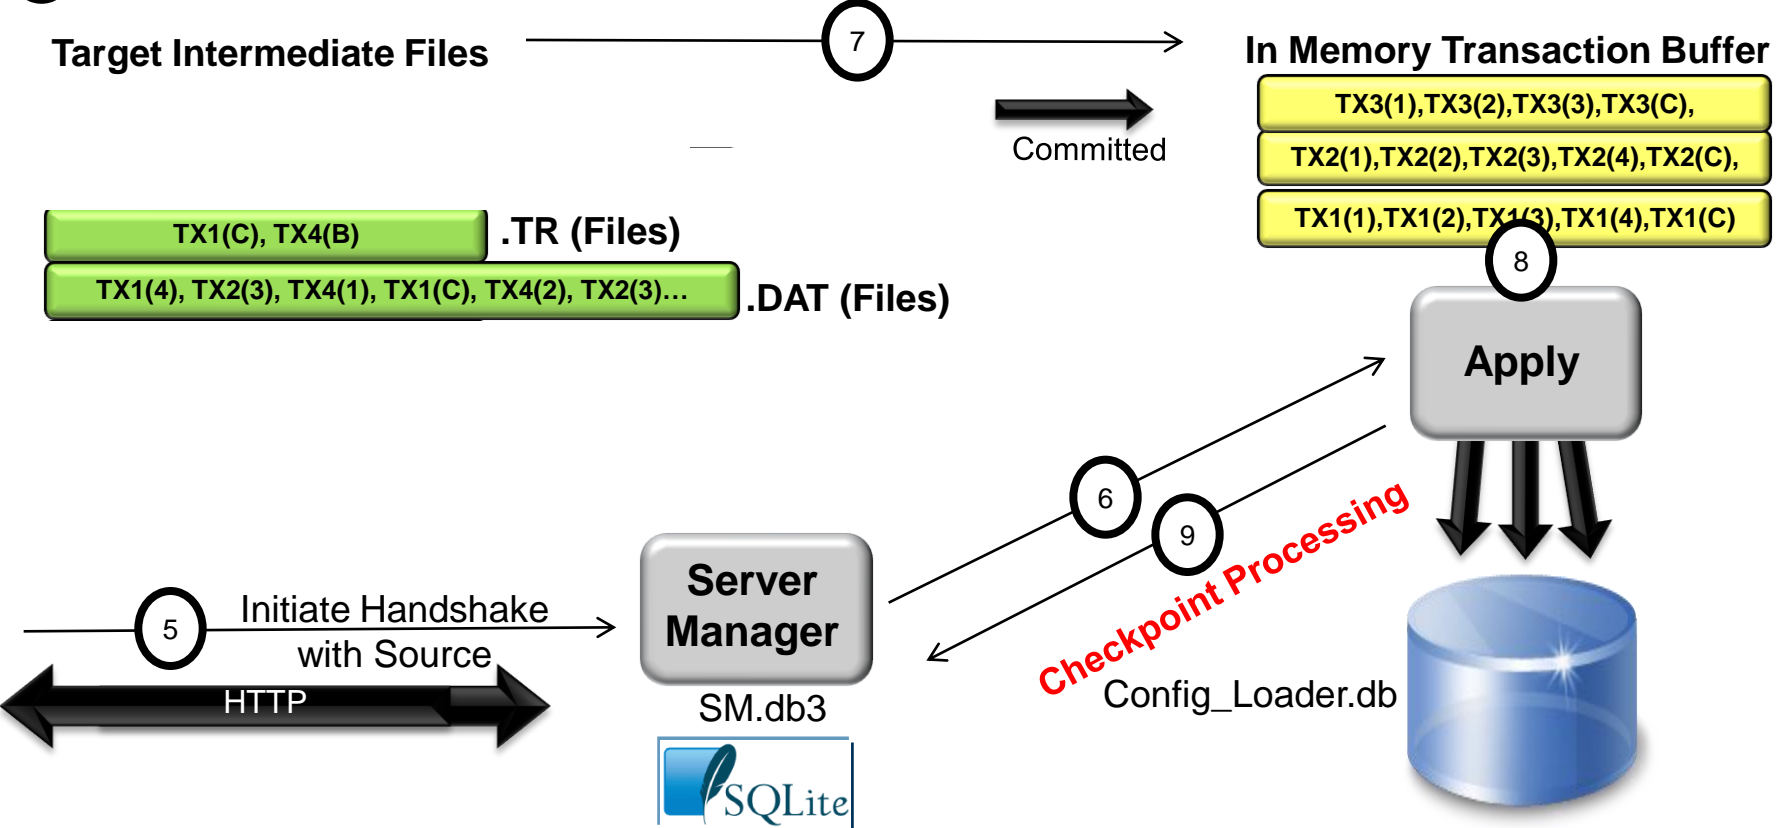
Target Intermediate Files

7

In Memory Transaction Buffer

TX3(1),TX3(2),TX3(3),TX3(C),

Committed

TX2(1),TX2(2),TX2(3),TX2(4),TX2(C),

TX1(1),TX1(2),TX1(3),TX1(4),TX1(C)

TX1(C), TX4(B)

.TR (Files)

TX1(4), TX2(3), TX4(1), TX1(C), TX4(2), TX2(3)…

.DAT (Files)

8

Apply

6

9

Checkpoint Processing

5

Initiate Handshake with Source

Server Manager

HTTP

SM.db3

Config_Loader.db

SQLite